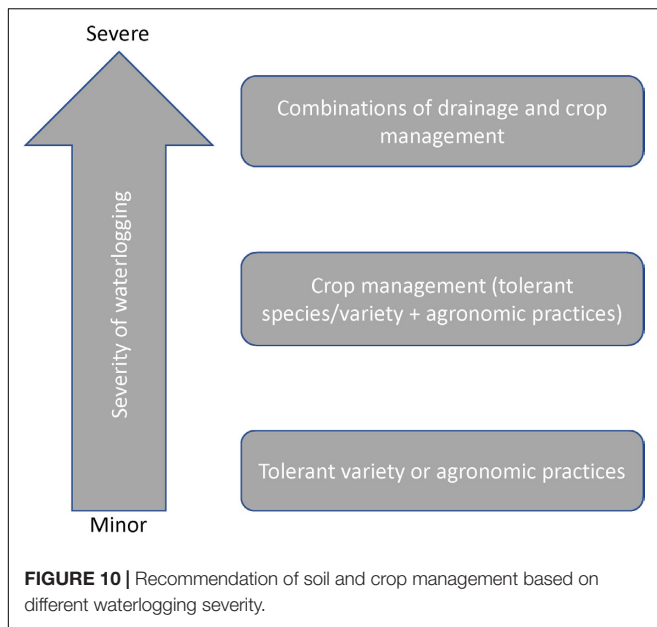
Severe

Severity of waterlogging

Minor

Combinations of drainage and crop management

Crop management (tolerant species/variety + agronomic practices)

Tolerant variety or agronomic practices

**FIGURE 10 |** Recommendation of soil and crop management based on different waterlogging severity.